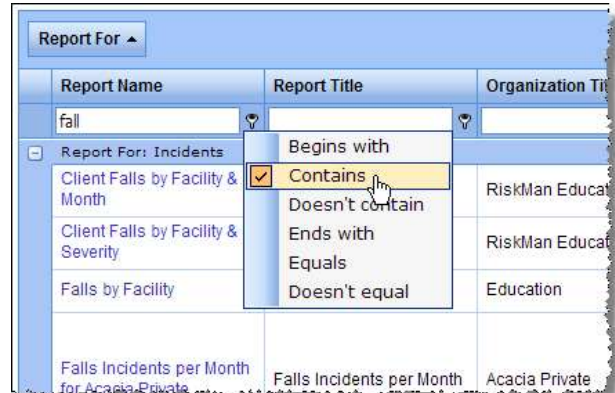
Report For ▲

| | Report Name | Report Title | Organization Ti |
|---|---|---|---|
| | fall | | |
| ⊟ | Report For: Incidents | | |
| | Client Falls by Facility & Month | | RiskMan Educat |
| | Client Falls by Facility & Severity | | RiskMan Educat |
| | Falls by Facility | | Education |
| | Falls Incidents per Month for Acacia Private | Falls Incidents per Month | Acacia Private |

Begins with
Contains
Doesn't contain
Ends with
Equals
Doesn't equal